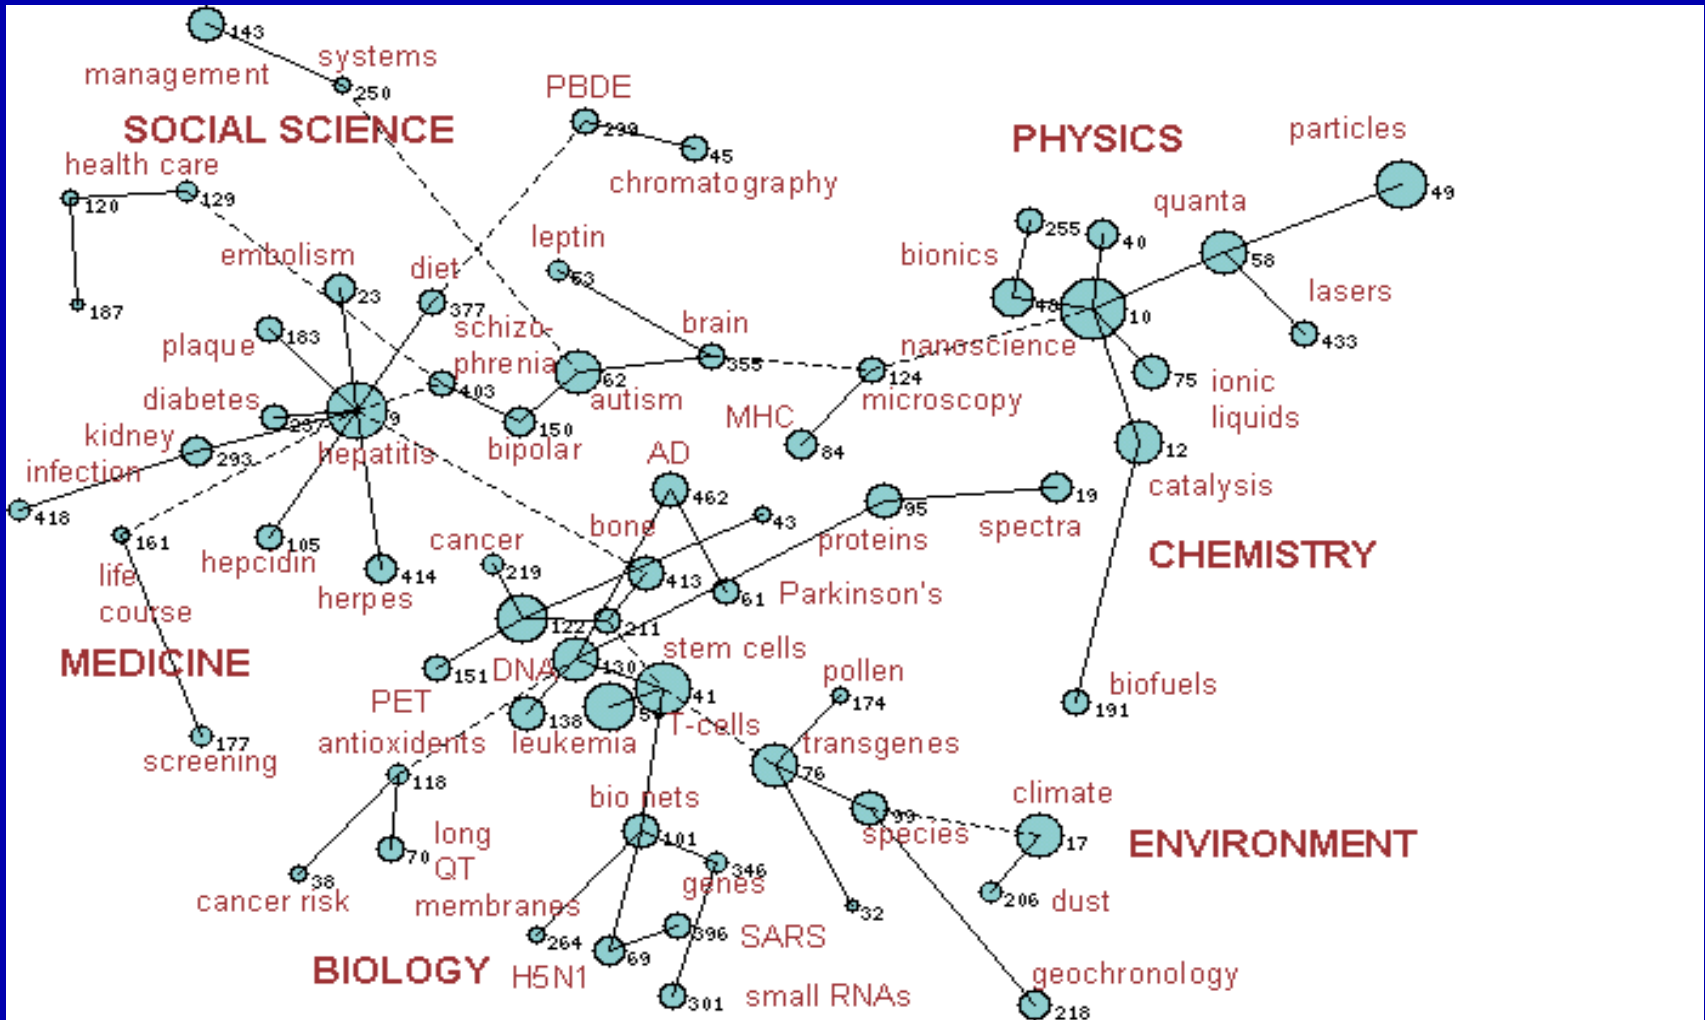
143
management
systems
250
SOCIAL SCIENCE
PBDE
299
45
chromatography
PHYSICS
particles
49
quanta
58
lasers
433
health care
120
129
187
embolism
23
diet
377
leptin
53
brain
355
bionics
255
40
48
10
nanoscience
124
microscopy
MHC
84
75 ionic liquids
12
catalysis
plaque
183
schizophrenia
62
403
autism
150
bipolar
diabetes
237
9
hepatitis
kidney
293
infection
418
161
life course
MEDICINE
105
hepcidin
414
herpes
AD
462
bone
43
95
proteins
19
spectra
CHEMISTRY
cancer
219
413
61 Parkinson's
122
211
151 DNA
130
stem cells
41
pollen
174
biofuels
191
PET
antioxidents
138
leukemia
5
T-cells
transgenes
76
screening
177
118
bio nets
101
99
species
climate
17
ENVIRONMENT
long QT
70
38
cancer risk
membranes
264
346
genes
396 SARS
69
206 dust
32
BIOLOGY
H5N1
301
small RNAs
geochronology
218